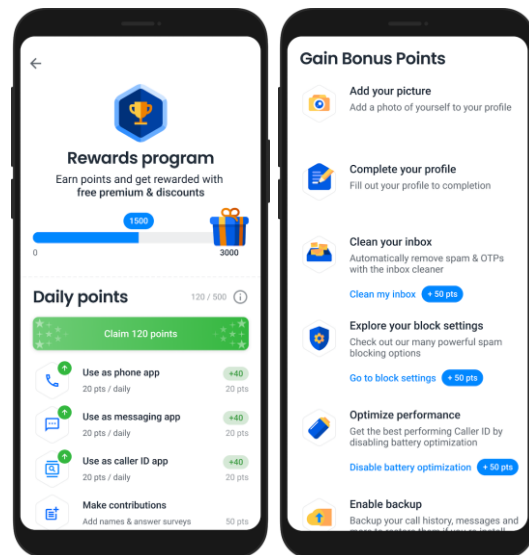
Rewards program

Earn points and get rewarded with **free premium & discounts**

1500

0

3000

Daily points

120 / 500

Claim 120 points

Use as phone app
20 pts / daily
+40
20 pts

Use as messaging app
20 pts / daily
+40
20 pts

Use as caller ID app
20 pts / daily
+40
20 pts

Make contributions
Add names & answer surveys
50 pts

Gain Bonus Points

Add your picture
Add a photo of yourself to your profile

Complete your profile
Fill out your profile to completion

Clean your inbox
Automatically remove spam & OTPs with the inbox cleaner
Clean my inbox + 50 pts

Explore your block settings
Check out our many powerful spam blocking options
Go to block settings + 50 pts

Optimize performance
Get the best performing Caller ID by disabling battery optimization
Disable battery optimization + 50 pts

Enable backup
Backup your call history, messages and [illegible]